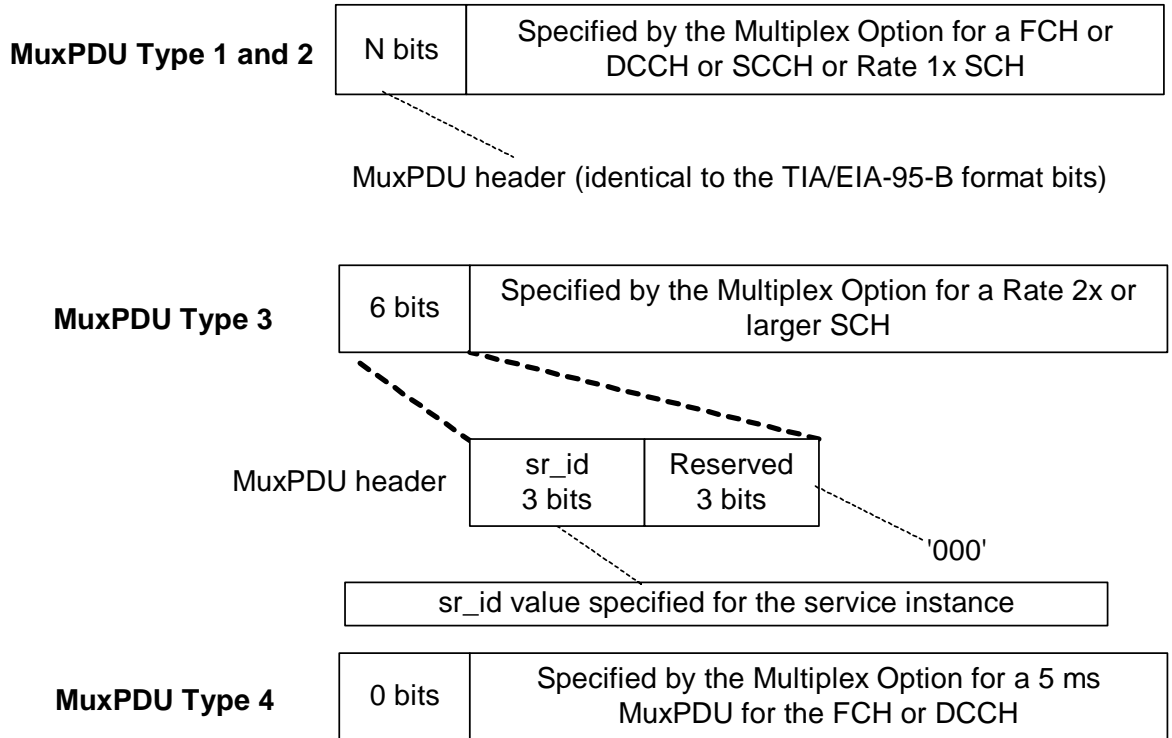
MuxPDU Type 1 and 2

N bits

Specified by the Multiplex Option for a FCH or DCCH or SCCH or Rate 1x SCH

MuxPDU header (identical to the TIA/EIA-95-B format bits)

MuxPDU Type 3

6 bits

Specified by the Multiplex Option for a Rate 2x or larger SCH

MuxPDU header

sr_id
3 bits

Reserved
3 bits

'000'

sr_id value specified for the service instance

MuxPDU Type 4

0 bits

Specified by the Multiplex Option for a 5 ms MuxPDU for the FCH or DCCH